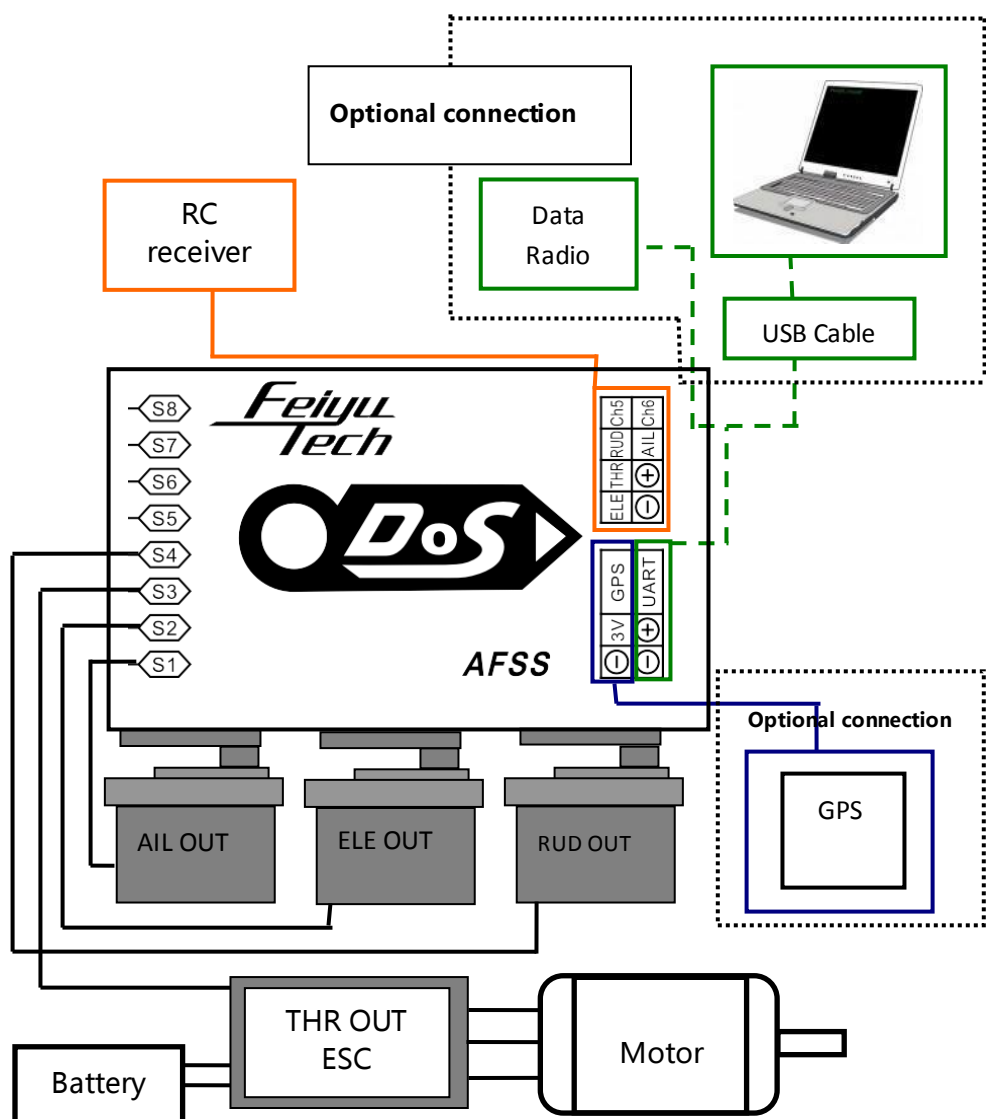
Optional connection

RC receiver

Data Radio

USB Cable

Feiyu Tech

DoS

AFSS

S8
S7
S6
S5
S4
S3
S2
S1

Ch5 RUD THR ELE
Ch6 AIL ⊕ ⊖

GPS 3V ⊖
UART ⊕ ⊖

Optional connection

GPS

AIL OUT

ELE OUT

RUD OUT

THR OUT ESC

Motor

Battery